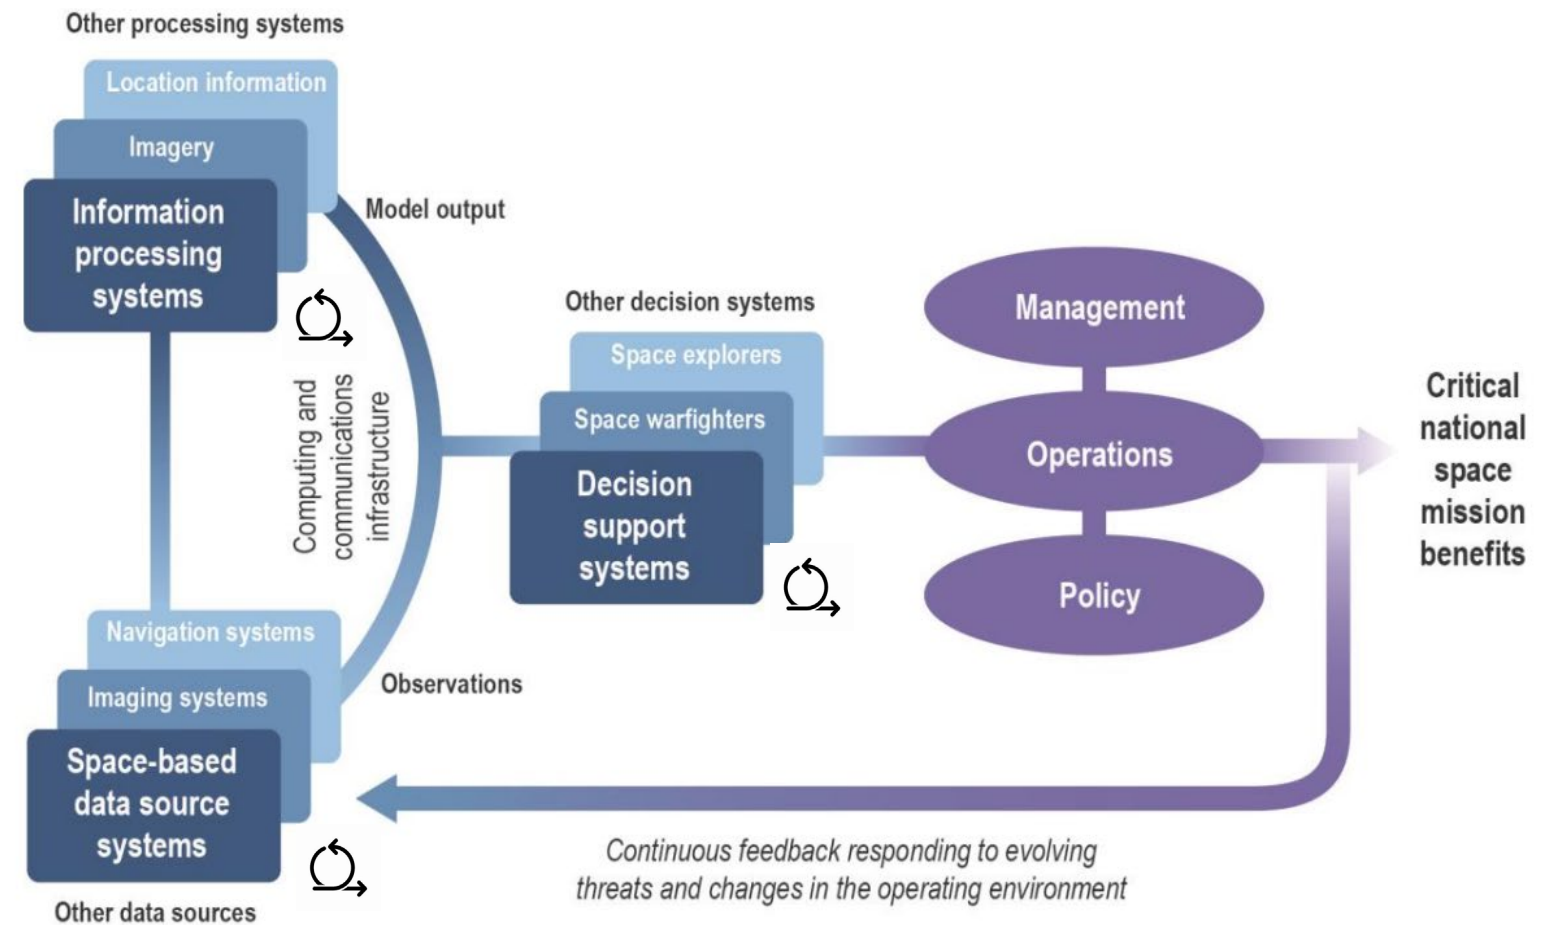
Other processing systems

Location information

Imagery

Information processing systems

Model output

Computing and communications infrastructure

Other decision systems

Space explorers

Space warfighters

Decision support systems

Management

Operations

Policy

Critical national space mission benefits

Navigation systems

Imaging systems

Space-based data source systems

Observations

Other data sources

Continuous feedback responding to evolving threats and changes in the operating environment